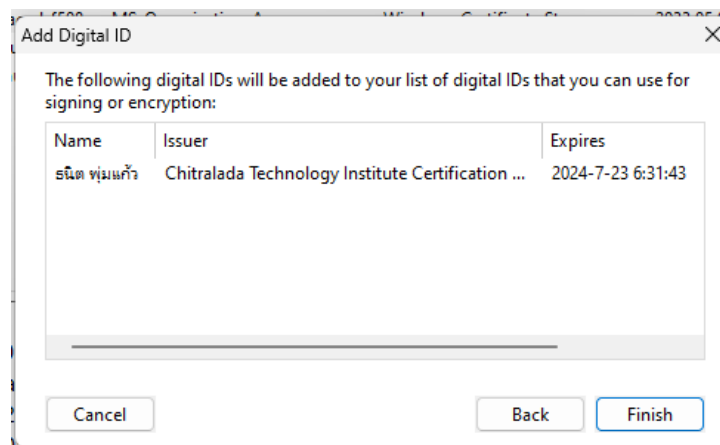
Add Digital ID

×

The following digital IDs will be added to your list of digital IDs that you can use for signing or encryption:

| Name | Issuer | Expires |
|---|---|---|
| ธนิต พุ่มแก้ว | Chitralada Technology Institute Certification ... | 2024-7-23 6:31:43 |

Cancel

Back

Finish